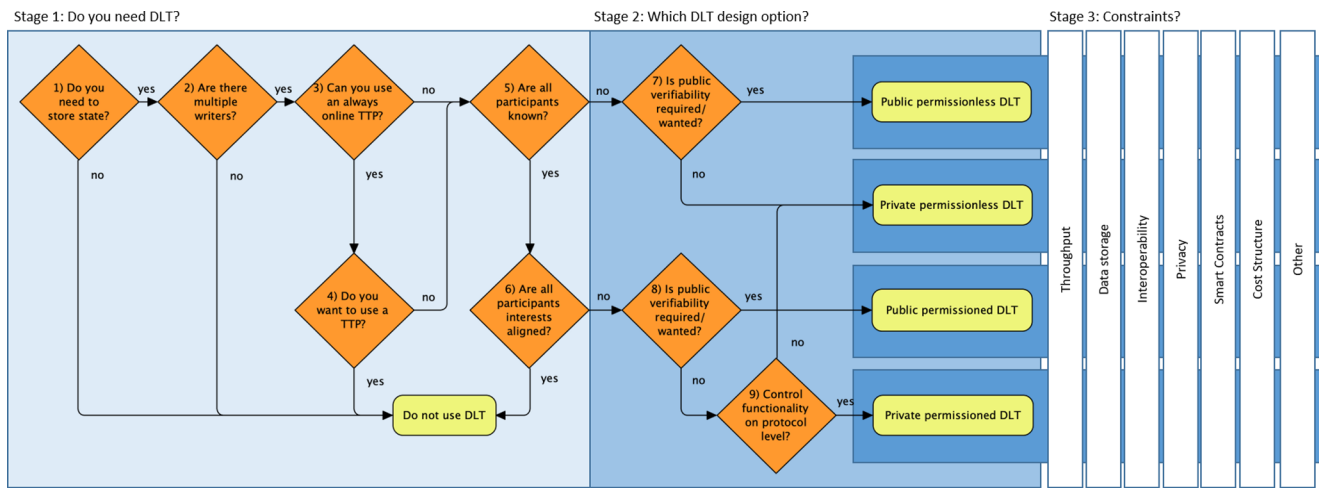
Stage 1: Do you need DLT?

Stage 2: Which DLT design option?

Stage 3: Constraints?

1) Do you need to store state?

yes

2) Are there multiple writers?

yes

3) Can you use an always online TTP?

no

5) Are all participants known?

no

7) Is public verifiability required/ wanted?

yes

Public permissionless DLT

no

no

yes

yes

no

Private permissionless DLT

4) Do you want to use a TTP?

no

6) Are all participants interests aligned?

no

8) Is public verifiability required/ wanted?

yes

Public permissioned DLT

no

yes

yes

no

9) Control functionality on protocol level?

yes

Private permissioned DLT

Do not use DLT

Throughput

Data storage

Interoperability

Privacy

Smart Contracts

Cost Structure

Other